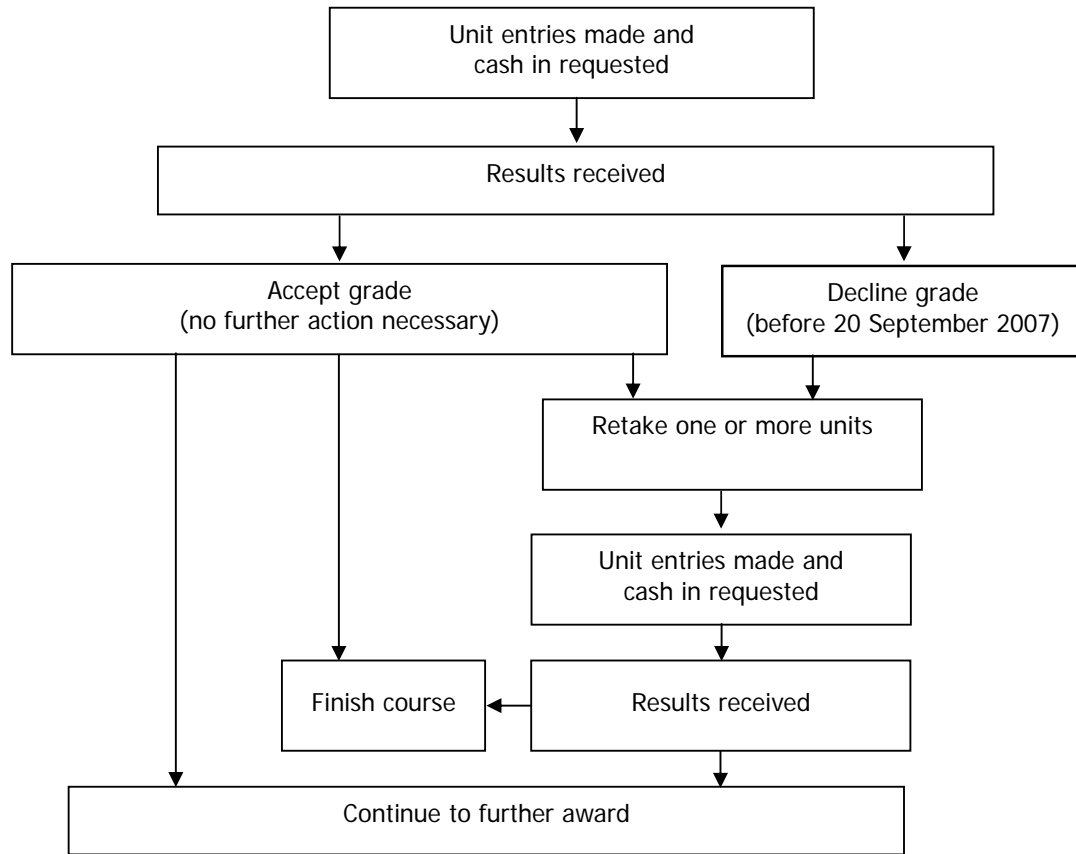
Unit entries made and cash in requested

Results received

Accept grade
(no further action necessary)

Decline grade
(before 20 September 2007)

Retake one or more units

Unit entries made and cash in requested

Finish course

Results received

Continue to further award